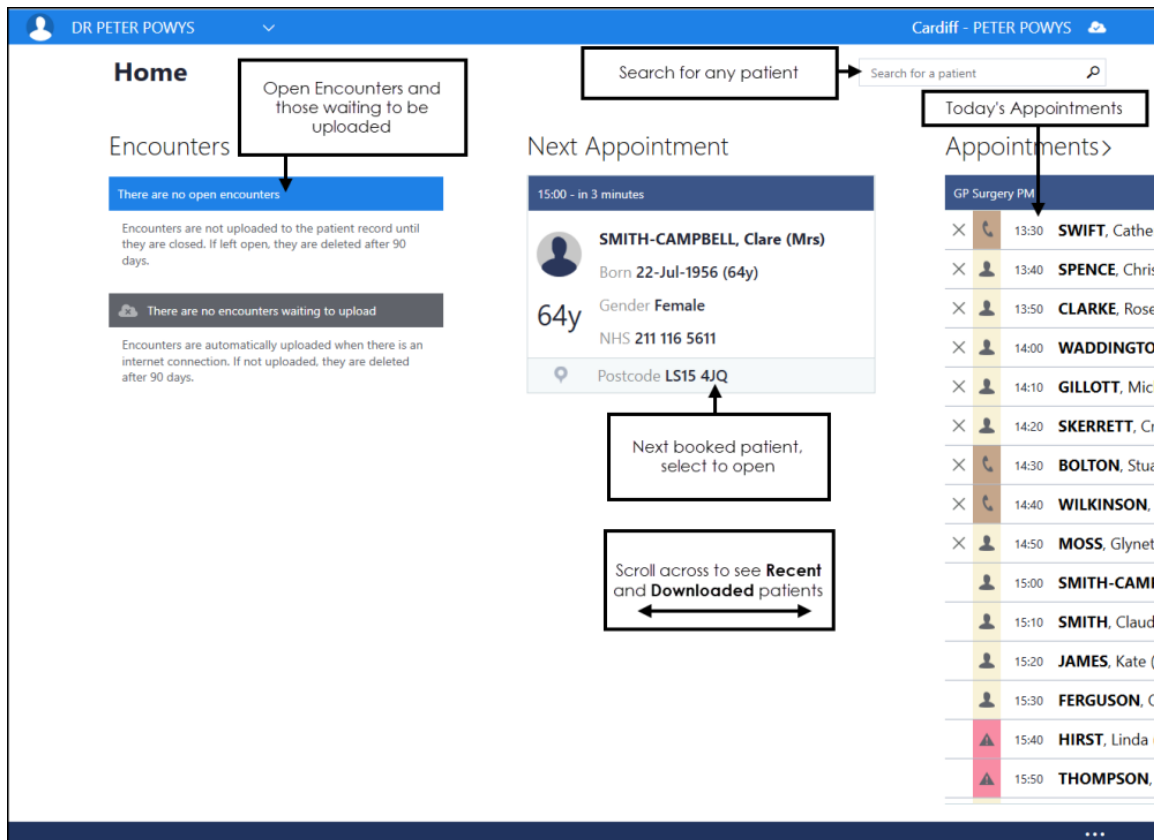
DR PETER POWYS

Cardiff - PETER POWYS

Home

Open Encounters and those waiting to be uploaded

Search for any patient

Search for a patient

Today's Appointments

Encounters

There are no open encounters

Encounters are not uploaded to the patient record until they are closed. If left open, they are deleted after 90 days.

There are no encounters waiting to upload

Encounters are automatically uploaded when there is an internet connection. If not uploaded, they are deleted after 90 days.

Next Appointment

15:00 - in 3 minutes

SMITH-CAMPBELL, Clare (Mrs)

Born 22-Jul-1956 (64y)

64y

Gender Female

NHS 211 116 5611

Postcode LS15 4JQ

Next booked patient, select to open

Scroll across to see **Recent** and **Downloaded** patients

Appointments >

GP Surgery PM

13:30 SWIFT, Cathe
13:40 SPENCE, Chris
13:50 CLARKE, Rose
14:00 WADDINGTO
14:10 GILLOTT, Mic
14:20 SKERRETT, Cr
14:30 BOLTON, Stua
14:40 WILKINSON,
14:50 MOSS, Glynet
15:00 SMITH-CAMI
15:10 SMITH, Claud
15:20 JAMES, Kate (
15:30 FERGUSON, C
15:40 HIRST, Linda
15:50 THOMPSON,

...